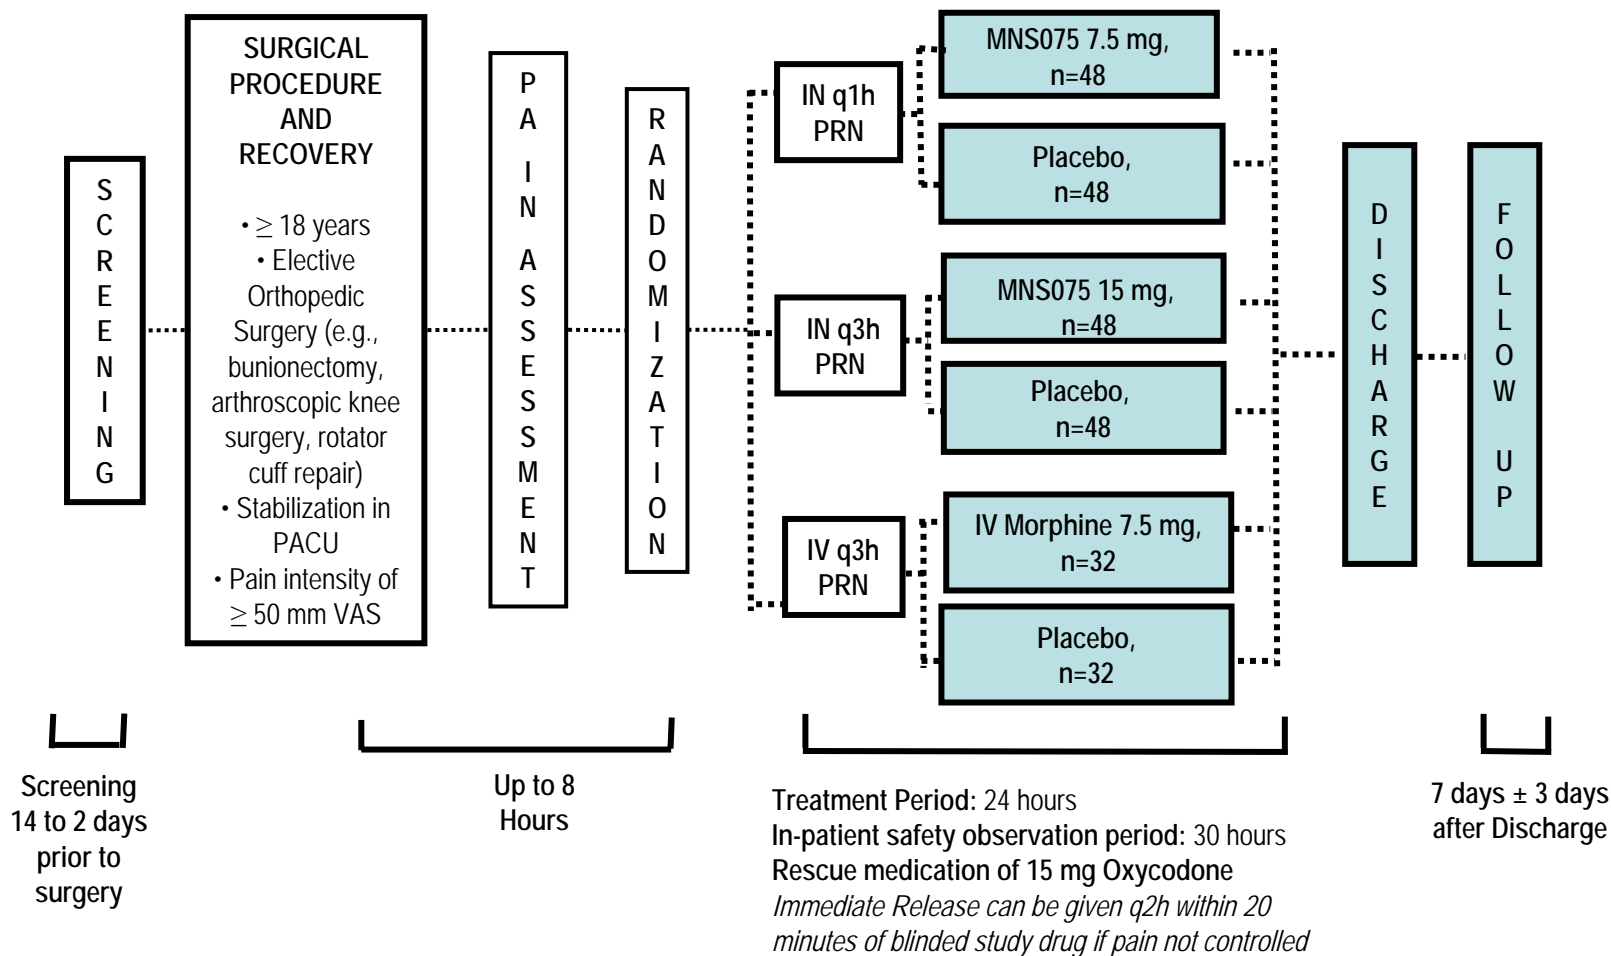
SCREENING

SURGICAL PROCEDURE AND RECOVERY

• $\geq$ 18 years
• Elective Orthopedic Surgery (e.g., bunionectomy, arthroscopic knee surgery, rotator cuff repair)
• Stabilization in PACU
• Pain intensity of $\geq$ 50 mm VAS

PAIN ASSESSMENT

RANDOMIZATION

IN q1h PRN

MNS075 7.5 mg, n=48

Placebo, n=48

IN q3h PRN

MNS075 15 mg, n=48

Placebo, n=48

IV q3h PRN

IV Morphine 7.5 mg, n=32

Placebo, n=32

DISCHARGE

FOLLOW UP

Screening 14 to 2 days prior to surgery

Up to 8 Hours

**Treatment Period:** 24 hours
**In-patient safety observation period:** 30 hours
**Rescue medication of 15 mg Oxycodone** *Immediate Release can be given q2h within 20 minutes of blinded study drug if pain not controlled*

7 days ± 3 days after Discharge